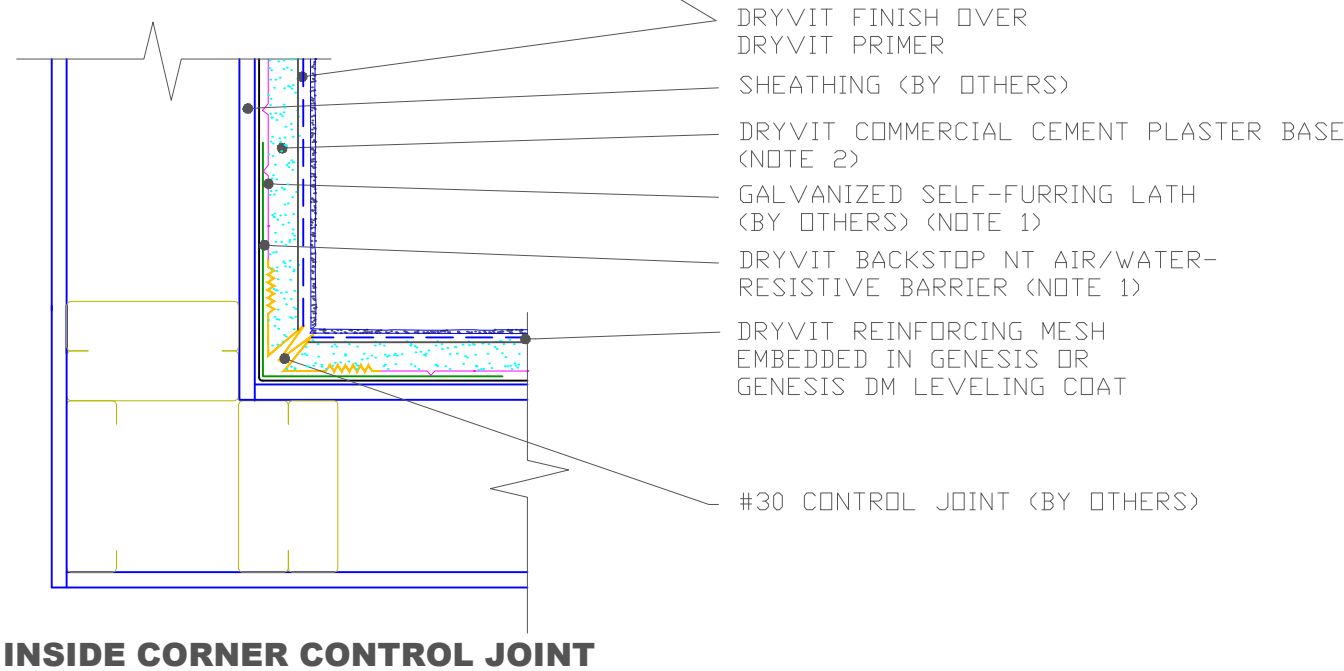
DRYVIT FINISH OVER
DRYVIT PRIMER

SHEATHING (BY OTHERS)

DRYVIT COMMERCIAL CEMENT PLASTER BASE
(NOTE 2)

GALVANIZED SELF-FURRING LATH
(BY OTHERS) (NOTE 1)

DRYVIT BACKSTOP NT AIR/WATER-RESISTIVE BARRIER (NOTE 1)

DRYVIT REINFORCING MESH
EMBEDDED IN GENESIS OR
GENESIS DM LEVELING COAT

#30 CONTROL JOINT (BY OTHERS)

INSIDE CORNER CONTROL JOINT